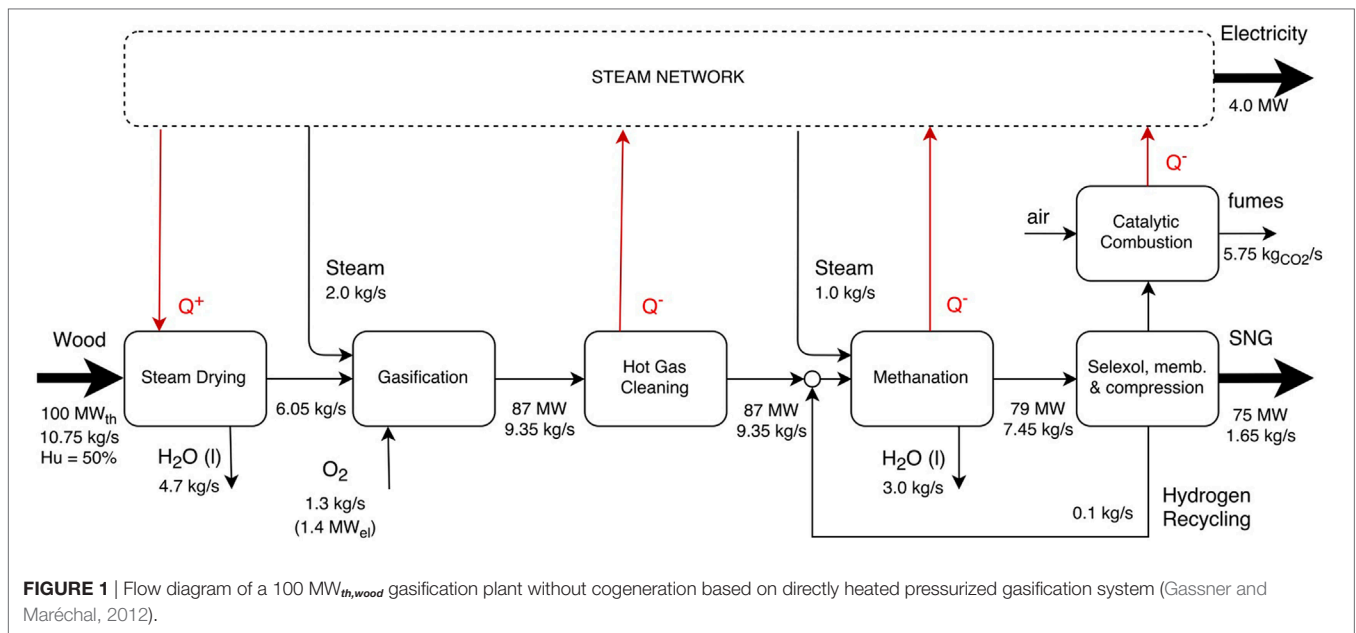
STEAM NETWORK

Electricity
4.0 MW

$Q^+$

Steam
2.0 kg/s

$Q^-$

Steam
1.0 kg/s

$Q^-$

$Q^-$

air

Catalytic Combustion

fumes
5.75 $kg_{CO2}/s$

Wood
100 $MW_{th}$
10.75 kg/s
Hu = 50%

Steam Drying

$H_2O$ (l)
4.7 kg/s

6.05 kg/s

Gasification

$O_2$
1.3 kg/s
(1.4 $MW_{el}$)

87 MW
9.35 kg/s

Hot Gas Cleaning

87 MW
9.35 kg/s

Methanation

$H_2O$ (l)
3.0 kg/s

79 MW
7.45 kg/s

Selexol, memb. & compression

SNG
75 MW
1.65 kg/s

0.1 kg/s

Hydrogen Recycling

**FIGURE 1** | Flow diagram of a 100 $MW_{th,wood}$ gasification plant without cogeneration based on directly heated pressurized gasification system (Gassner and Maréchal, 2012).